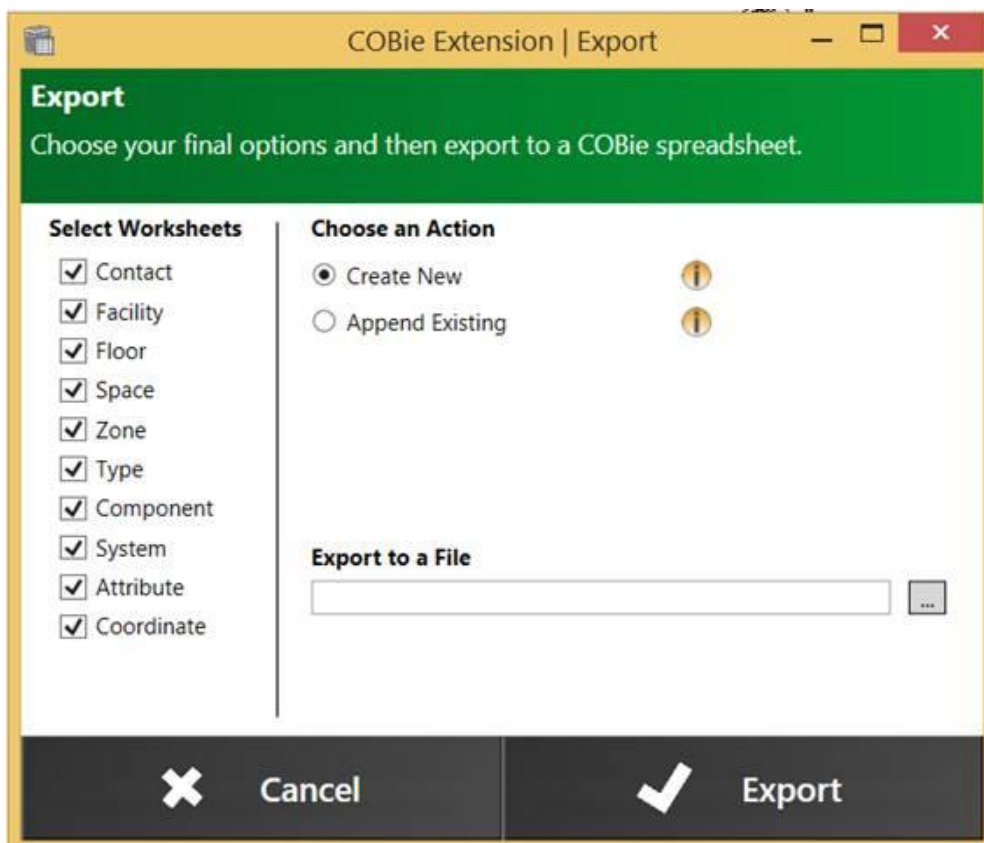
COBie Extension | Export

Export

Choose your final options and then export to a COBie spreadsheet.

Select Worksheets

Contact
Facility
Floor
Space
Zone
Type
Component
System
Attribute
Coordinate

Choose an Action

Create New

Append Existing

Export to a File

...

Cancel

Export